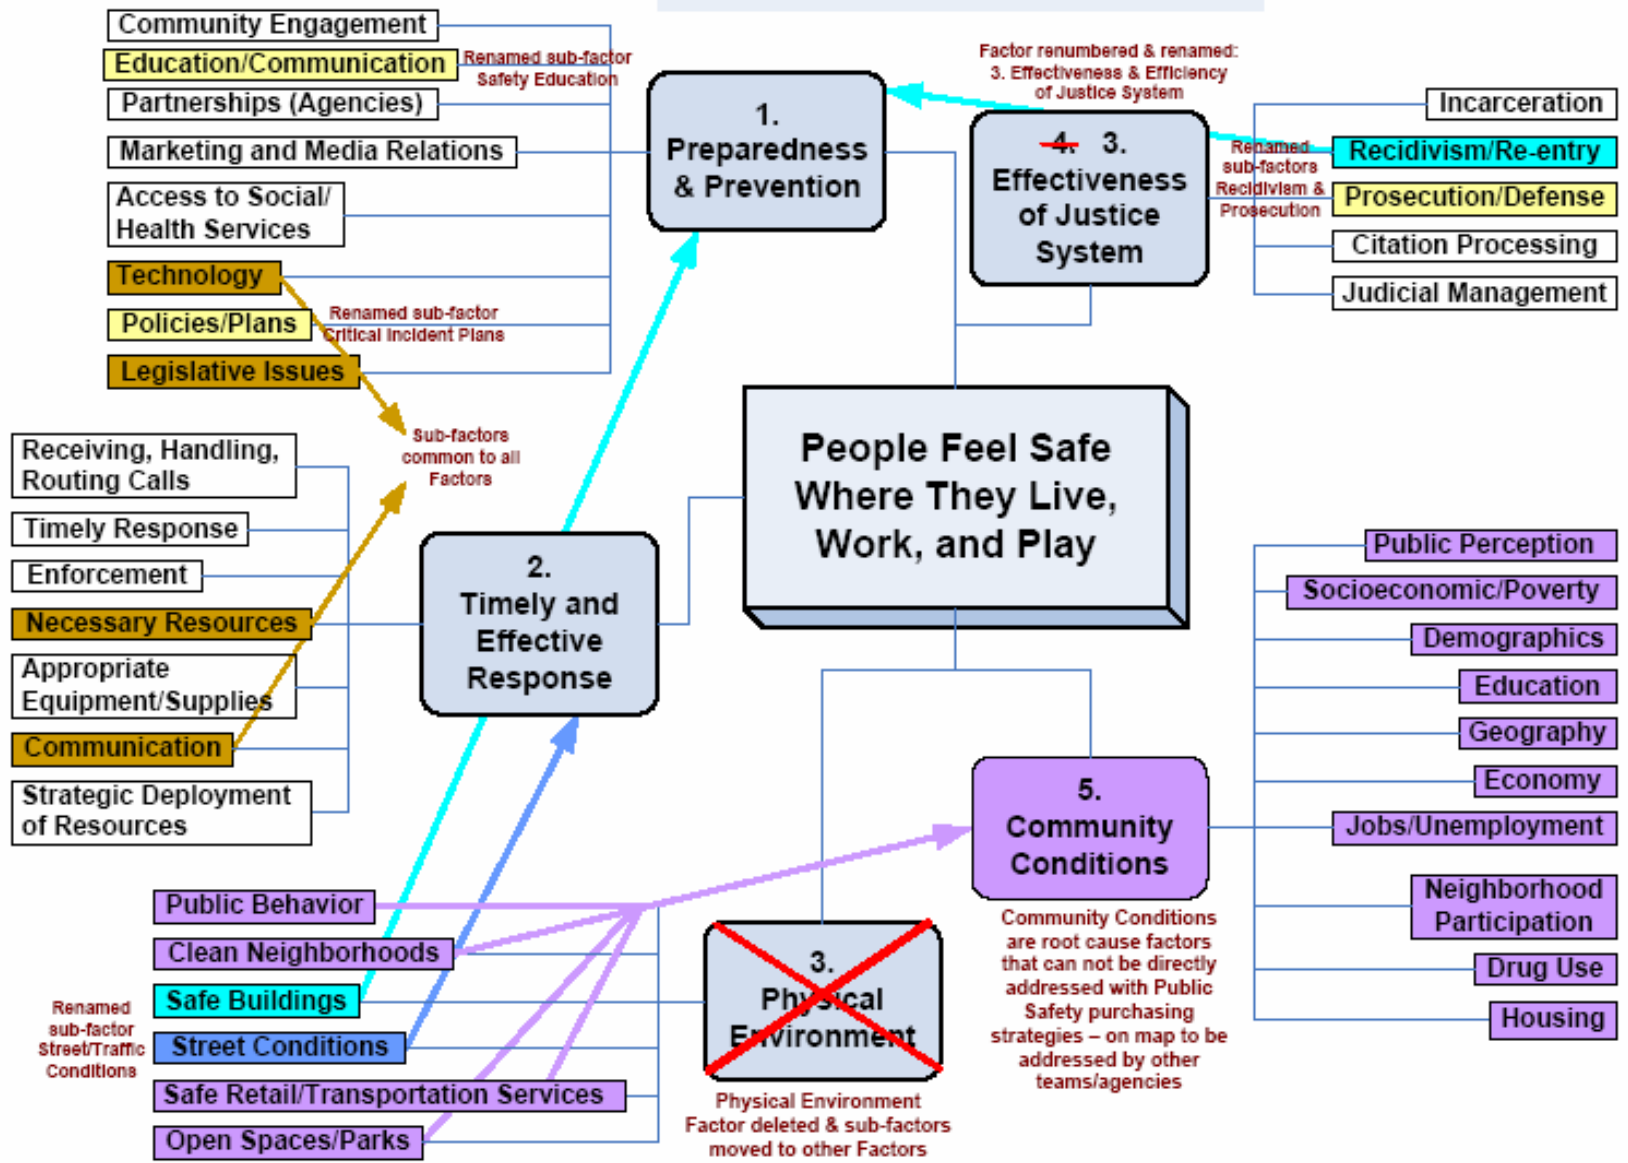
Community Engagement
Education/Communication
Renamed sub-factor Safety Education
Partnerships (Agencies)
Marketing and Media Relations
Access to Social/ Health Services
Technology
Policies/Plans
Renamed sub-factor Critical Incident Plans
Legislative Issues

1. Preparedness & Prevention

Factor renumbered & renamed: 3. Effectiveness & Efficiency of Justice System

4. 3. Effectiveness of Justice System

Renamed sub-factors Recidivism & Prosecution

Incarceration
Recidivism/Re-entry
Prosecution/Defense
Citation Processing
Judicial Management

Sub-factors common to all Factors

Receiving, Handling, Routing Calls
Timely Response
Enforcement
Necessary Resources
Appropriate Equipment/Supplies
Communication
Strategic Deployment of Resources

2. Timely and Effective Response

People Feel Safe Where They Live, Work, and Play

Public Perception
Socioeconomic/Poverty
Demographics
Education
Geography
Economy
Jobs/Unemployment
Neighborhood Participation
Drug Use
Housing

5. Community Conditions

Community Conditions are root cause factors that can not be directly addressed with Public Safety purchasing strategies – on map to be addressed by other teams/agencies

Public Behavior
Clean Neighborhoods
Safe Buildings
Street Conditions
Safe Retail/Transportation Services
Open Spaces/Parks

Renamed sub-factor Street/Traffic Conditions

3. Physical Environment

Physical Environment Factor deleted & sub-factors moved to other Factors